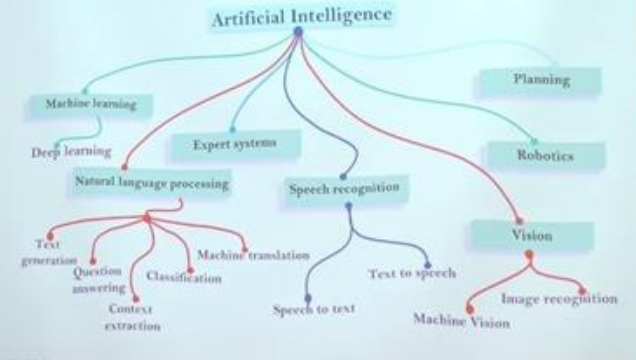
Artificial Intelligence

Machine learning

Deep learning

Expert systems

Planning

Robotics

Natural language processing

Speech recognition

Vision

Text generation

Question answering

Classification

Machine translation

Context extraction

Text to speech

Speech to text

Image recognition

Machine Vision